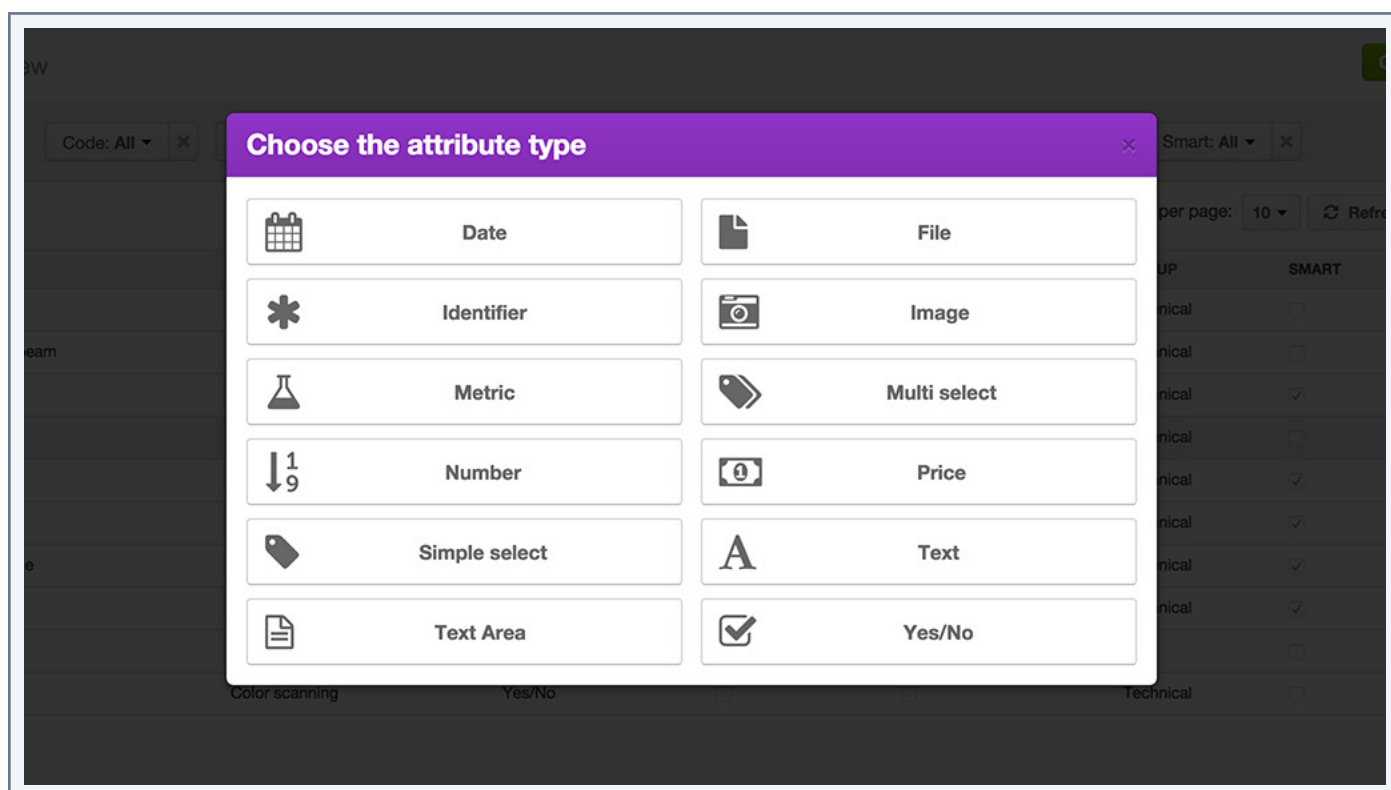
ew

Code: All ▾ ✕

Smart: All ▾ ✕

per page: 10 ▾ Refr

UP SMART

nical

eam nical

nical

nical

nical

nical

e nical

nical

Color scanning Yes/No Technical

Choose the attribute type ×

Date

File

Identifier

Image

Metric

Multi select

$\frac{1}{9}$

Number

Price

Simple select

A

Text

Text Area

Yes/No